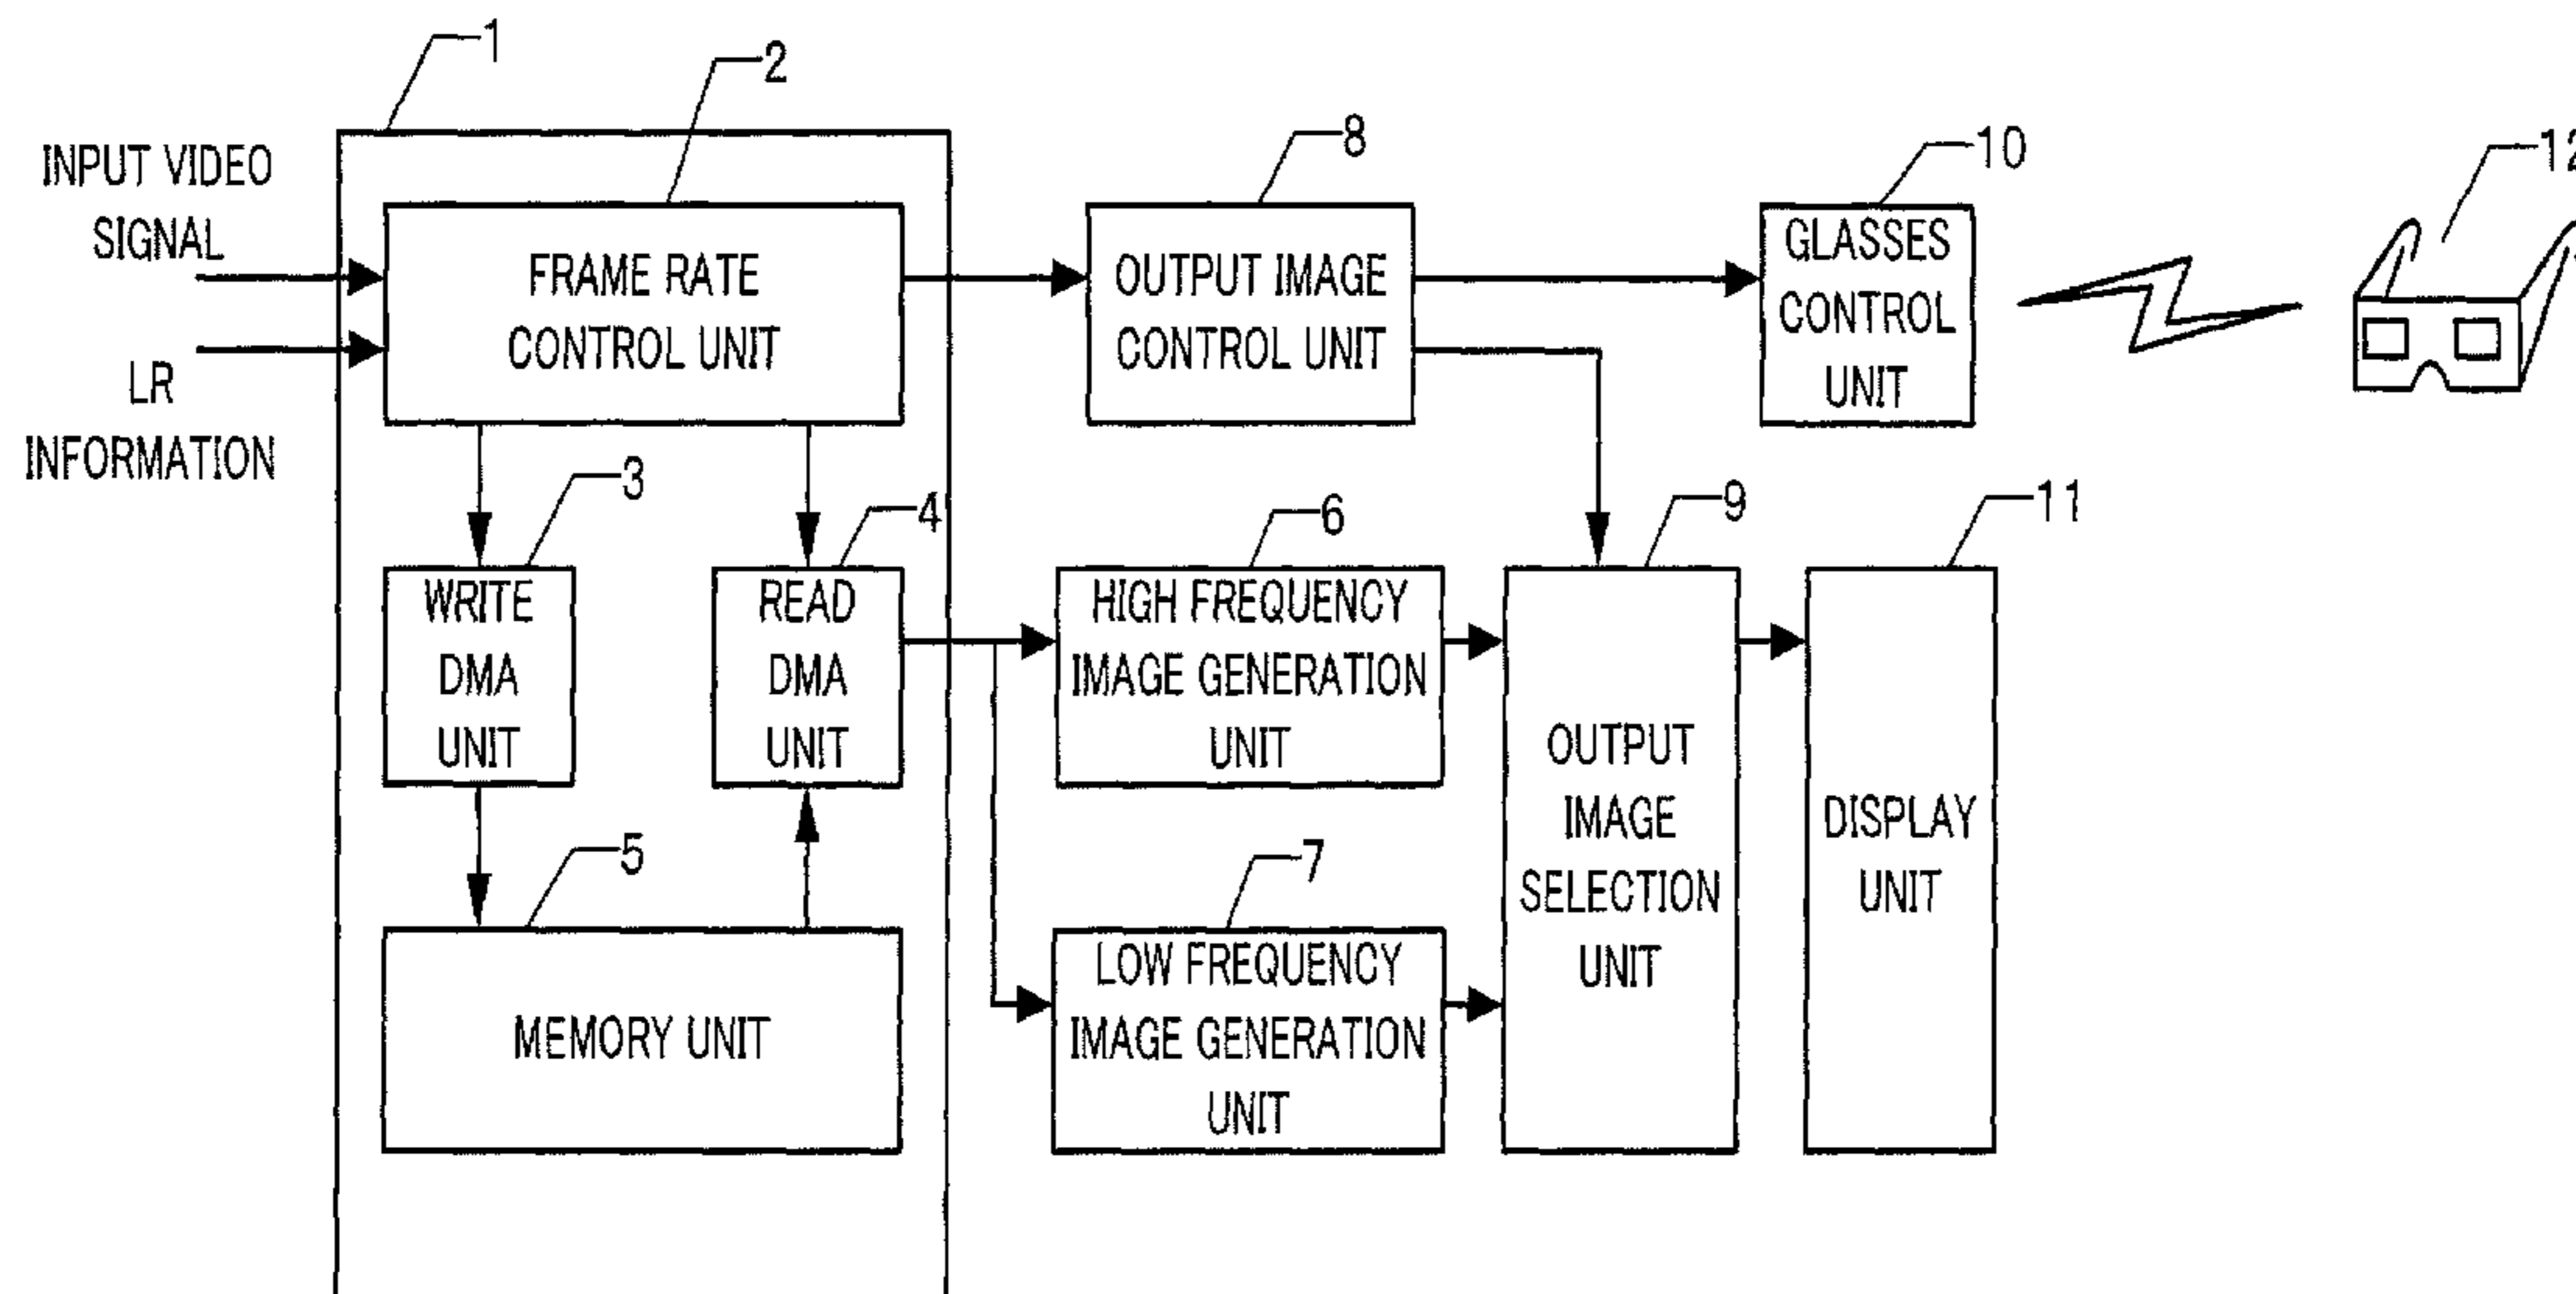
1

2

INPUT VIDEO SIGNAL

LR INFORMATION

FRAME RATE CONTROL UNIT

8

OUTPUT IMAGE CONTROL UNIT

10

GLASSES CONTROL UNIT

12

3

WRITE DMA UNIT

4

READ DMA UNIT

6

HIGH FREQUENCY IMAGE GENERATION UNIT

9

OUTPUT IMAGE SELECTION UNIT

11

DISPLAY UNIT

5

MEMORY UNIT

7

LOW FREQUENCY IMAGE GENERATION UNIT